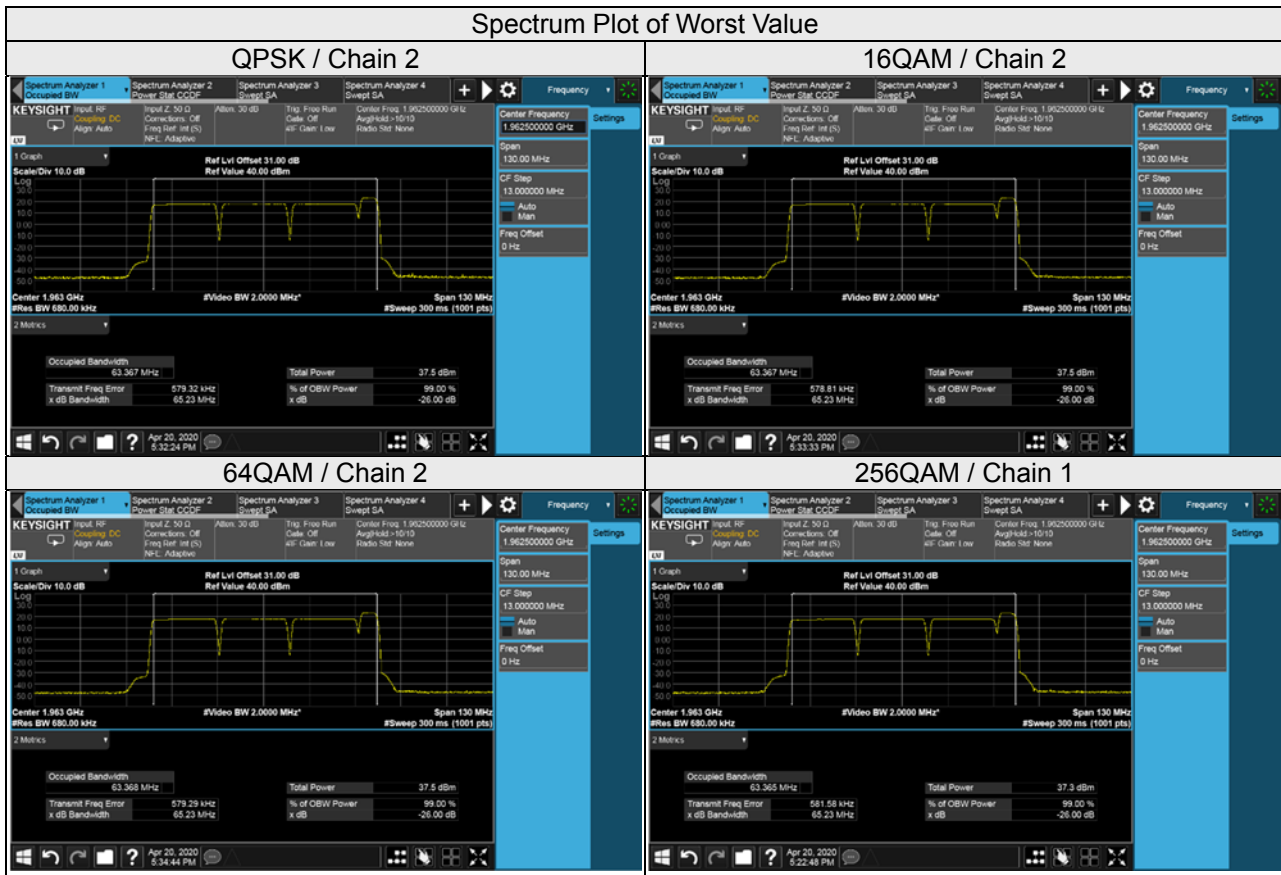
| Spectrum Plot of Worst Value | |
|---|---|
| QPSK / Chain 2 | 16QAM / Chain 2 |
| Spectrum Analyzer 1 Occupied BW · Spectrum Analyzer 2 Power Stat CCDF · Spectrum Analyzer 3 Swept SA · Spectrum Analyzer 4 Swept SA · Frequency · KEYSIGHT Input: RF Coupling: DC Align: Auto · Input Z: 50 Ω Corrections: Off Freq Ref: Int (S) NFE: Adaptive · Atten: 30 dB · Trig: Free Run Gate: Off IF Gain: Low · Center Freq: 1.962500000 GHz Avg\|Hold:>10/10 Radio Std: None · Center Frequency 1.962500000 GHz · Settings · 1 Graph · Scale/Div 10.0 dB · Log · Ref Lvl Offset 31.00 dB Ref Value 40.00 dBm · 30.0 20.0 10.0 0.00 -10.0 -20.0 -30.0 -40.0 -50.0 · Span 130.00 MHz · CF Step 13.000000 MHz · Auto · Man · Freq Offset 0 Hz · Center 1.963 GHz #Res BW 680.00 kHz · #Video BW 2.0000 MHz* · Span 130 MHz #Sweep 300 ms (1001 pts) · 2 Metrics · Occupied Bandwidth 63.367 MHz · Total Power 37.5 dBm · Transmit Freq Error 579.32 kHz · % of OBW Power 99.00 % · x dB Bandwidth 65.23 MHz · x dB -26.00 dB · Apr 20, 2020 5:32:24 PM | Spectrum Analyzer 1 Occupied BW · Spectrum Analyzer 2 Power Stat CCDF · Spectrum Analyzer 3 Swept SA · Spectrum Analyzer 4 Swept SA · Frequency · KEYSIGHT Input: RF Coupling: DC Align: Auto · Input Z: 50 Ω Corrections: Off Freq Ref: Int (S) NFE: Adaptive · Atten: 30 dB · Trig: Free Run Gate: Off IF Gain: Low · Center Freq: 1.962500000 GHz Avg\|Hold:>10/10 Radio Std: None · Center Frequency 1.962500000 GHz · Settings · 1 Graph · Scale/Div 10.0 dB · Log · Ref Lvl Offset 31.00 dB Ref Value 40.00 dBm · Span 130.00 MHz · CF Step 13.000000 MHz · Auto · Man · Freq Offset 0 Hz · Center 1.963 GHz #Res BW 680.00 kHz · #Video BW 2.0000 MHz* · Span 130 MHz #Sweep 300 ms (1001 pts) · 2 Metrics · Occupied Bandwidth 63.367 MHz · Total Power 37.5 dBm · Transmit Freq Error 578.81 kHz · % of OBW Power 99.00 % · x dB Bandwidth 65.23 MHz · x dB -26.00 dB · Apr 20, 2020 5:33:33 PM |
| 64QAM / Chain 2 | 256QAM / Chain 1 |
| Spectrum Analyzer 1 Occupied BW · Spectrum Analyzer 2 Power Stat CCDF · Spectrum Analyzer 3 Swept SA · Spectrum Analyzer 4 Swept SA · Frequency · KEYSIGHT Input: RF Coupling: DC Align: Auto · Input Z: 50 Ω Corrections: Off Freq Ref: Int (S) NFE: Adaptive · Atten: 30 dB · Trig: Free Run Gate: Off IF Gain: Low · Center Freq: 1.962500000 GHz Avg\|Hold:>10/10 Radio Std: None · Center Frequency 1.962500000 GHz · Settings · 1 Graph · Scale/Div 10.0 dB · Log · Ref Lvl Offset 31.00 dB Ref Value 40.00 dBm · Span 130.00 MHz · CF Step 13.000000 MHz · Auto · Man · Freq Offset 0 Hz · Center 1.963 GHz #Res BW 680.00 kHz · #Video BW 2.0000 MHz* · Span 130 MHz #Sweep 300 ms (1001 pts) · 2 Metrics · Occupied Bandwidth 63.368 MHz · Total Power 37.5 dBm · Transmit Freq Error 579.29 kHz · % of OBW Power 99.00 % · x dB Bandwidth 65.23 MHz · x dB -26.00 dB · Apr 20, 2020 5:34:44 PM | Spectrum Analyzer 1 Occupied BW · Spectrum Analyzer 2 Power Stat CCDF · Spectrum Analyzer 3 Swept SA · Spectrum Analyzer 4 Swept SA · Frequency · KEYSIGHT Input: RF Coupling: DC Align: Auto · Input Z: 50 Ω Corrections: Off Freq Ref: Int (S) NFE: Adaptive · Atten: 30 dB · Trig: Free Run Gate: Off IF Gain: Low · Center Freq: 1.962500000 GHz Avg\|Hold:>10/10 Radio Std: None · Center Frequency 1.962500000 GHz · Settings · 1 Graph · Scale/Div 10.0 dB · Log · Ref Lvl Offset 31.00 dB Ref Value 40.00 dBm · Span 130.00 MHz · CF Step 13.000000 MHz · Auto · Man · Freq Offset 0 Hz · Center 1.963 GHz #Res BW 680.00 kHz · #Video BW 2.0000 MHz* · Span 130 MHz #Sweep 300 ms (1001 pts) · 2 Metrics · Occupied Bandwidth 63.365 MHz · Total Power 37.3 dBm · Transmit Freq Error 581.58 kHz · % of OBW Power 99.00 % · x dB Bandwidth 65.23 MHz · x dB -26.00 dB · Apr 20, 2020 5:22:48 PM |